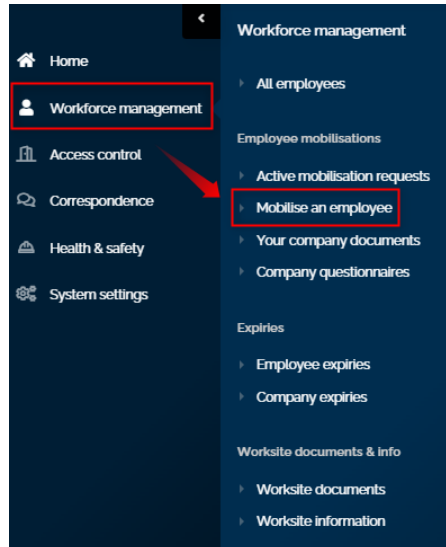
<

Home

Workforce management

Access control

Correspondence

Health & safety

System settings

Workforce management

All employees

Employee mobilisations

Active mobilisation requests

Mobilise an employee

Your company documents

Company questionnaires

Expiries

Employee expiries

Company expiries

Worksite documents & info

Worksite documents

Worksite information